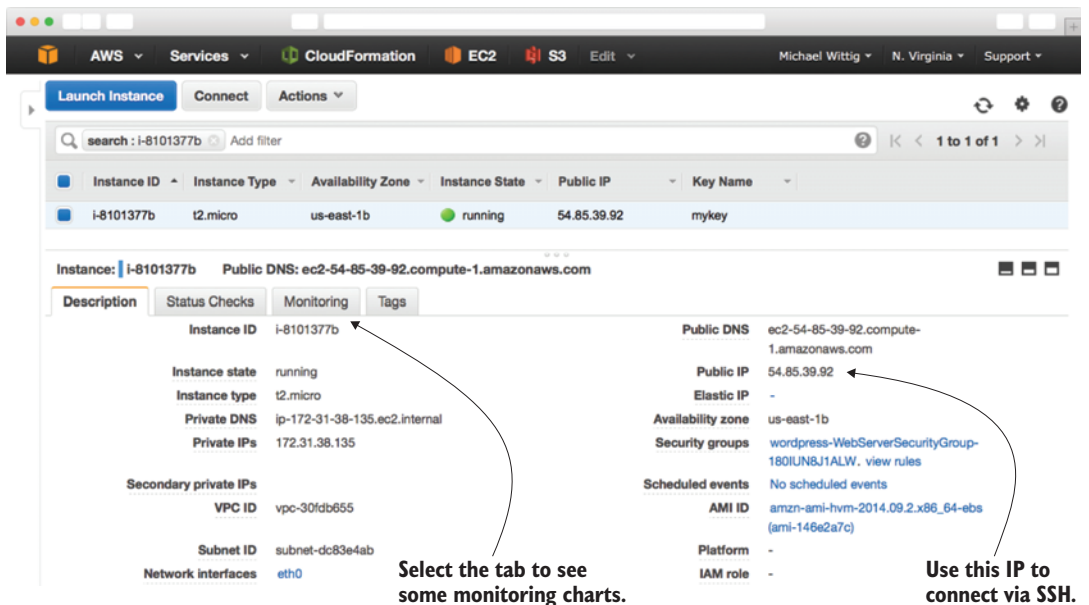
AWS Services CloudFormation EC2 S3 Edit Michael Wittig N. Virginia Support

Launch Instance Connect Actions

search : i-8101377b Add filter

1 to 1 of 1

| Instance ID | Instance Type | Availability Zone | Instance State | Public IP | Key Name |
|---|---|---|---|---|---|
| i-8101377b | t2.micro | us-east-1b | running | 54.85.39.92 | mykey |

Instance: i-8101377b Public DNS: ec2-54-85-39-92.compute-1.amazonaws.com

Description Status Checks Monitoring Tags

Instance ID i-8101377b
Instance state running
Instance type t2.micro
Private DNS ip-172-31-38-135.ec2.internal
Private IPs 172.31.38.135
Secondary private IPs
VPC ID vpc-30fdb655
Subnet ID subnet-dc83e4ab
Network interfaces eth0

Public DNS ec2-54-85-39-92.compute-1.amazonaws.com
Public IP 54.85.39.92
Elastic IP -
Availability zone us-east-1b
Security groups wordpress-WebServerSecurityGroup-180IUN8J1ALW. view rules
Scheduled events No scheduled events
AMI ID amzn-ami-hvm-2014.09.2.x86_64-ebs (ami-146e2a7c)
Platform -
IAM role -

Select the tab to see some monitoring charts.

Use this IP to connect via SSH.